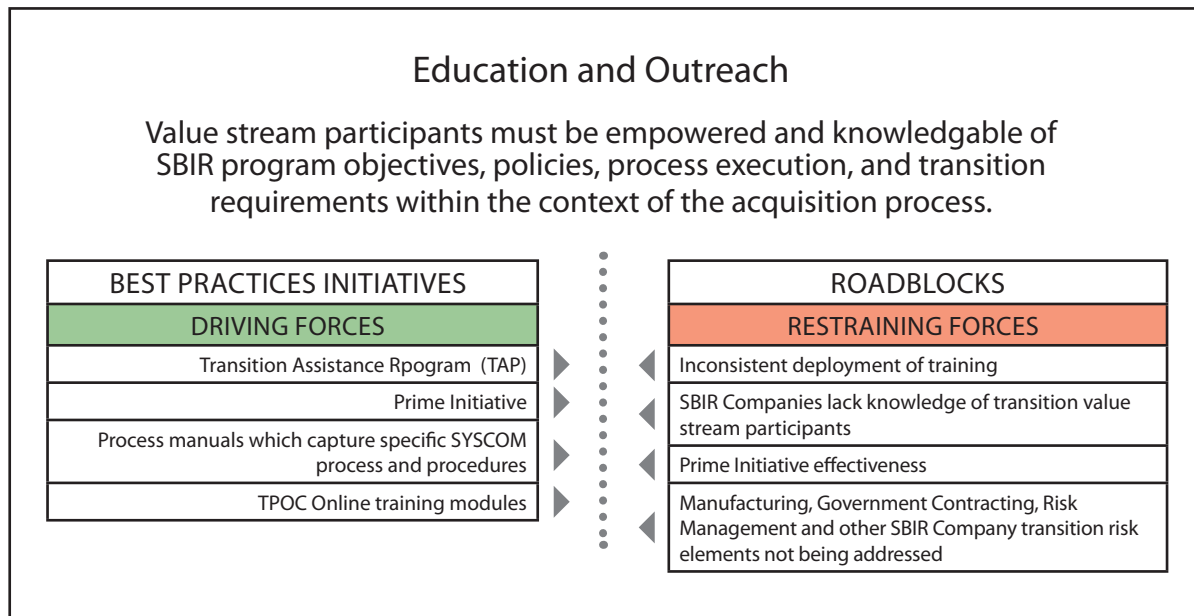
Education and Outreach

Value stream participants must be empowered and knowledgable of SBIR program objectives, policies, process execution, and transition requirements within the context of the acquisition process.

| BEST PRACTICES INITIATIVES |
|---|
| DRIVING FORCES |
| Transition Assistance Rpogram (TAP) |
| Prime Initiative |
| Process manuals which capture specific SYSCOM process and procedures |
| TPOC Online training modules |

| ROADBLOCKS |
|---|
| RESTRAINING FORCES |
| Inconsistent deployment of training |
| SBIR Companies lack knowledge of transition value stream participants |
| Prime Initiative effectiveness |
| Manufacturing, Government Contracting, Risk Management and other SBIR Company transition risk elements not being addressed |